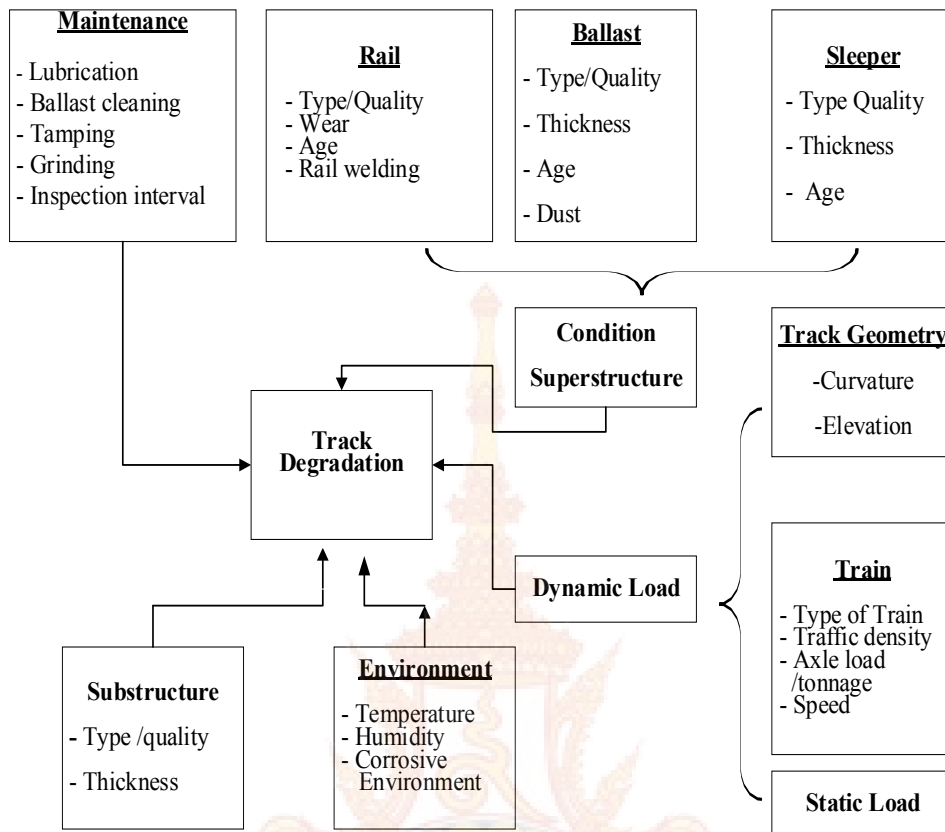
**Maintenance**
- Lubrication
- Ballast cleaning
- Tamping
- Grinding
- Inspection interval

**Rail**
- Type/Quality
- Wear
- Age
- Rail welding

**Ballast**
- Type/Quality
- Thickness
- Age
- Dust

**Sleeper**
- Type Quality
- Thickness
- Age

Condition
Superstructure

**Track Geometry**
-Curvature
-Elevation

Track Degradation

Dynamic Load

**Train**
- Type of Train
- Traffic density
- Axle load /tonnage
- Speed

Substructure
- Type /quality
- Thickness

**Environment**
- Temperature
- Humidity
- Corrosive Environment

Static Load